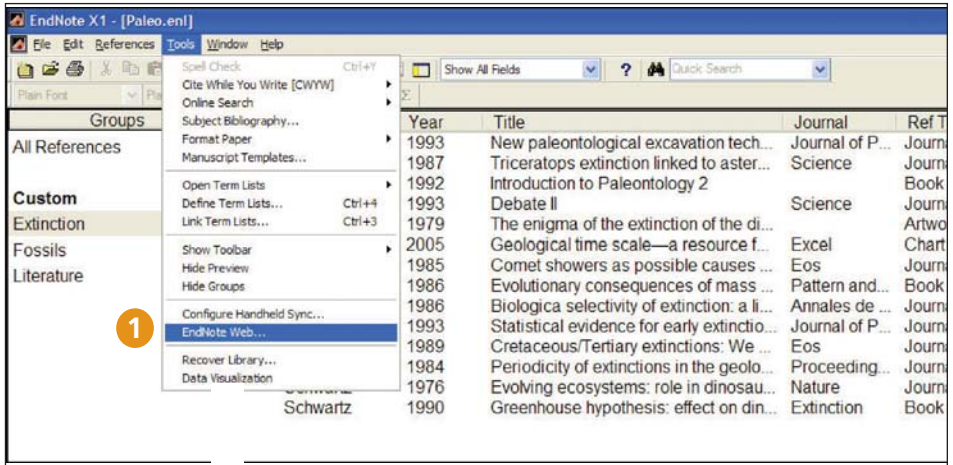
EndNote X1 - [Paleo.enl]

File Edit References Tools Window Help

Show All Fields

Quick Search

Plain Font

Spell Check Ctrl+Y
Cite While You Write [CWYW]
Online Search
Subject Bibliography...
Format Paper
Manuscript Templates...

Open Term Lists
Define Term Lists... Ctrl+4
Link Term Lists... Ctrl+3

Show Toolbar
Hide Preview
Hide Groups

Configure Handheld Sync...
EndNote Web...

Recover Library...
Data Visualization

Groups
All References

Custom
Extinction
Fossils
Literature

1

| | Year | Title | Journal | Ref T |
|---|---|---|---|---|
| | 1993 | New paleontological excavation tech... | Journal of P... | Journ |
| | 1987 | Triceratops extinction linked to aster... | Science | Journ |
| | 1992 | Introduction to Paleontology 2 | | Book |
| | 1993 | Debate II | Science | Journ |
| | 1979 | The enigma of the extinction of the di... | | Artwo |
| | 2005 | Geological time scale—a resource f... | Excel | Chart |
| | 1985 | Comet showers as possible causes ... | Eos | Journ |
| | 1986 | Evolutionary consequences of mass ... | Pattern and... | Book |
| | 1986 | Biologica selectivity of extinction: a li... | Annales de ... | Journ |
| | 1993 | Statistical evidence for early extinctio... | Journal of P... | Journ |
| | 1989 | Cretaceous/Tertiary extinctions: We ... | Eos | Journ |
| | 1984 | Periodicity of extinctions in the geolo... | Proceeding... | Journ |
| Schwartz | 1976 | Evolving ecosystems: role in dinosau... | Nature | Journ |
| Schwartz | 1990 | Greenhouse hypothesis: effect on din... | Extinction | Book |